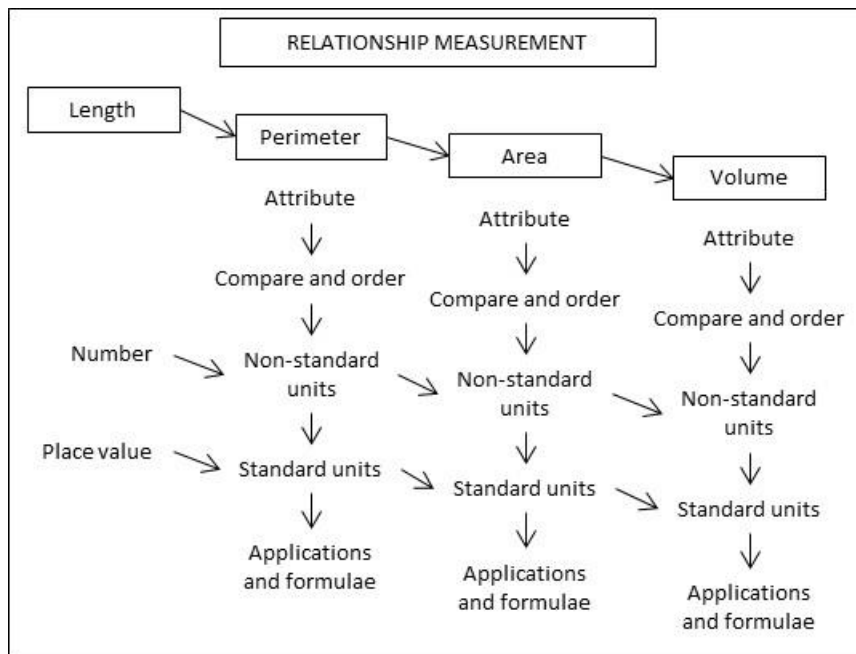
RELATIONSHIP MEASUREMENT

Length

Perimeter

Area

Volume

Attribute

Compare and order

Number

Non-standard units

Place value

Standard units

Applications and formulae

Attribute

Compare and order

Non-standard units

Standard units

Applications and formulae

Attribute

Compare and order

Non-standard units

Standard units

Applications and formulae